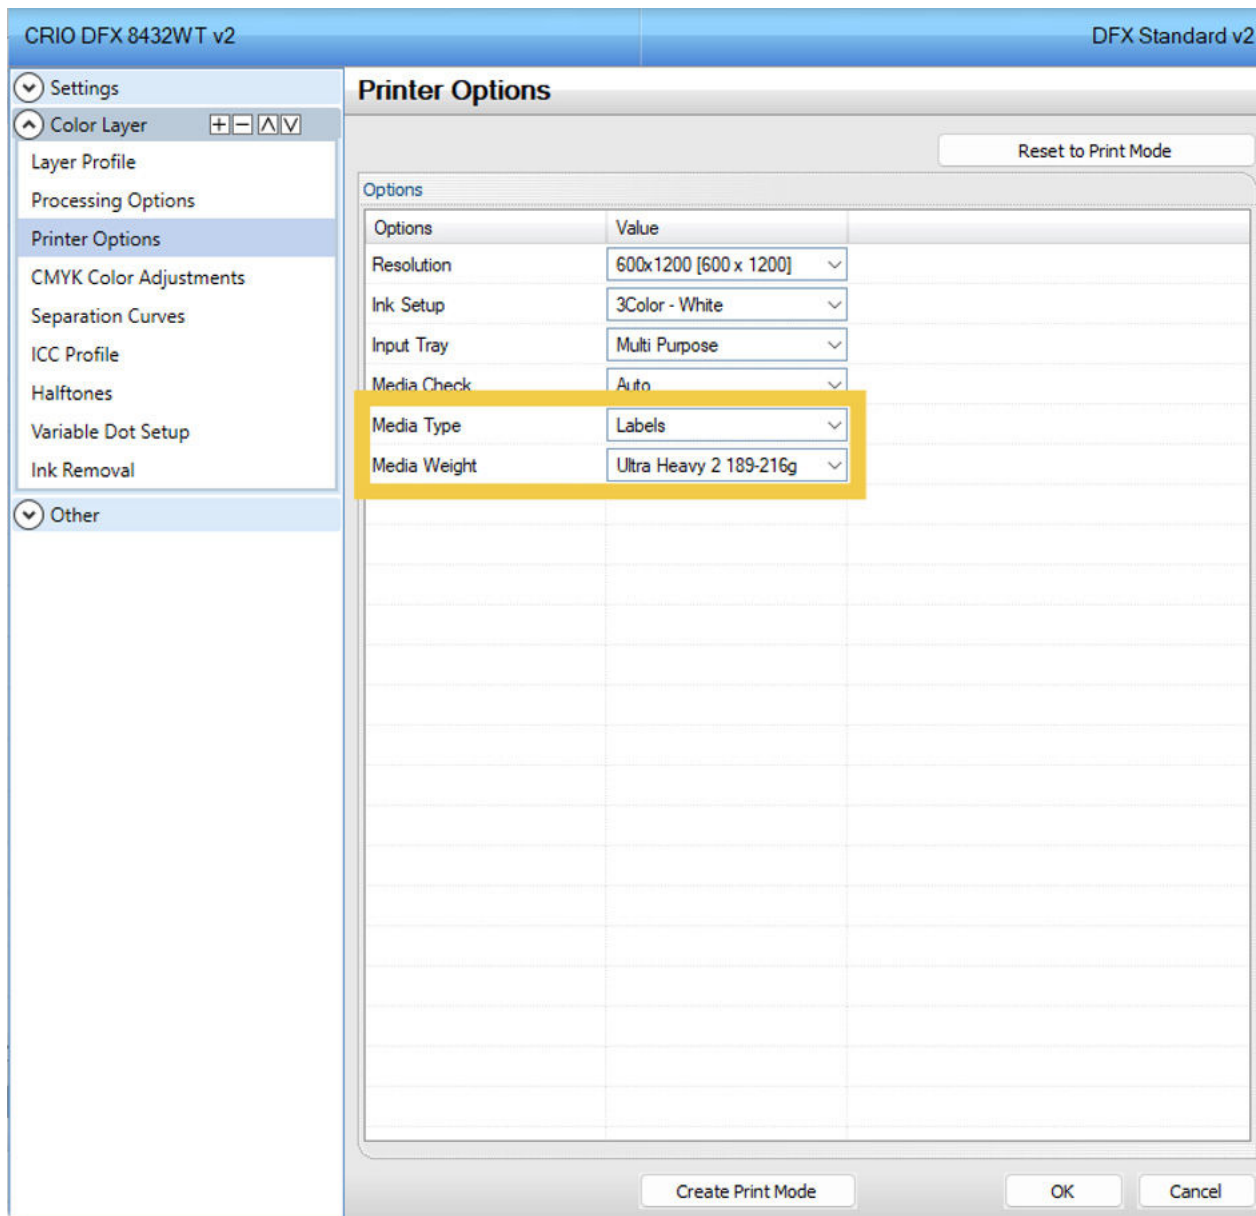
CRIO DFX 8432WT v2

DFX Standard v2

Settings

Color Layer

Layer Profile

Processing Options

Printer Options

CMYK Color Adjustments

Separation Curves

ICC Profile

Halftones

Variable Dot Setup

Ink Removal

Other

Printer Options

Reset to Print Mode

Options

| Options | Value |
|---|---|
| Resolution | 600x1200 [600 x 1200] |
| Ink Setup | 3Color - White |
| Input Tray | Multi Purpose |
| Media Check | Auto |
| Media Type | Labels |
| Media Weight | Ultra Heavy 2 189-216g |

Create Print Mode

OK

Cancel